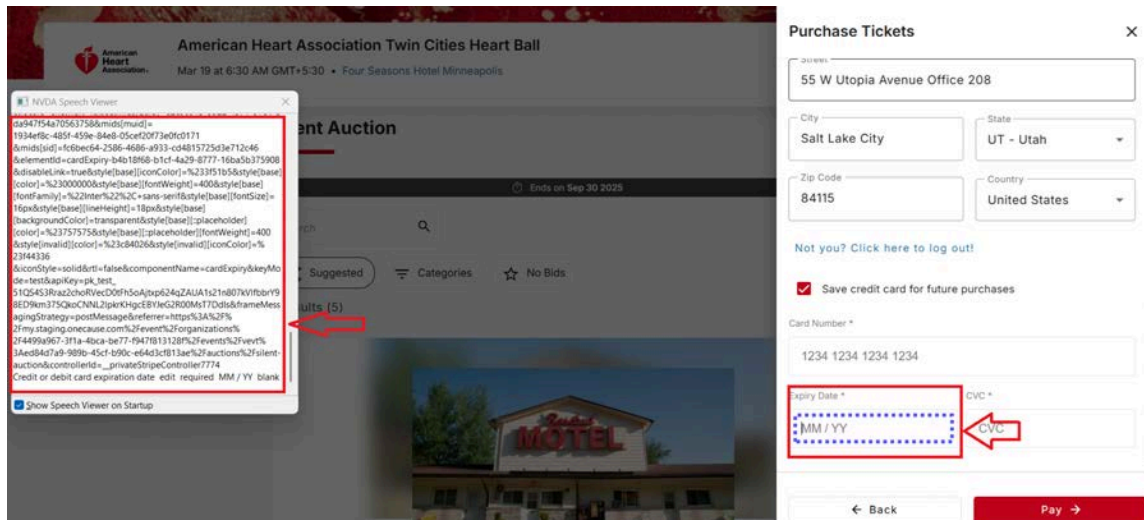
American Heart Association.

American Heart Association Twin Cities Heart Ball

Mar 19 at 6:30 AM GMT+5:30 • Four Seasons Hotel Minneapolis

NVDA Speech Viewer

da947f54a70563758&mids[muid]=1934ef8c-485f-459e-84e8-05cef20f73e0fc0171&mids[sid]=fc6bec64-2586-4686-a933-cd4815725d3e712c46&elementId=cardExpiry-b4b18f68-b1cf-4a29-8777-16ba5b375908&disableLink=true&style[base][iconColor]=%233f51b5&style[base][color]=%23000000&style[base][fontWeight]=400&style[base][fontFamily]=%22Inter%22%2C+sans-serif&style[base][fontSize]=16px&style[base][lineHeight]=18px&style[base][backgroundColor]=transparent&style[base][::placeholder][color]=%23757575&style[base][::placeholder][fontWeight]=400&style[invalid][color]=%23c84026&style[invalid][iconColor]=%23f44336&iconStyle=solid&rtl=false&componentName=cardExpiry&keyMode=test&apiKey=pk_test_51QS453Rraz2choRVecD0tFh5oAjtxp624qZAUA1s21n807kVlfbbrY98ED9km375QkoCNNL2lpkrKHgcEBYJeG2R00MsT7Ddls&frameMessagingStrategy=postMessage&referrer=https%3A%2F%2Fmy.staging.onecause.com%2Fevent%2Forganizations%2F4499a967-3f1a-4bca-be77-f947f813128f%2Fevents%2Fvevt%3Aed84d7a9-989b-45cf-b90c-e64d3cf813ae%2Fauctions%2Fsilent-auction&controllerId=__privateStripeController7774
Credit or debit card expiration date edit required MM / YY blank

Show Speech Viewer on Startup

ent Auction

Ends on Sep 30 2025

rch

Suggested

Categories

No Bids

ults (5)

MOTEL

Purchase Tickets

Street
55 W Utopia Avenue Office 208

City
Salt Lake City

State
UT - Utah

Zip Code
84115

Country
United States

Not you? Click here to log out!

Save credit card for future purchases

Card Number *
1234 1234 1234 1234

Expiry Date *
MM / YY

CVC *
CVC

← Back

Pay →